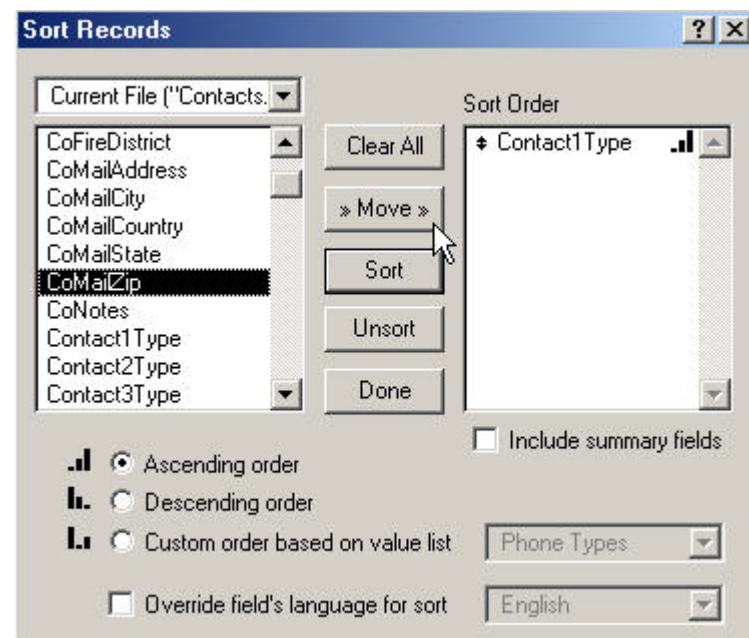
Sort Records

?

Current File ("Contacts.

CoFireDistrict
CoMailAddress
CoMailCity
CoMailCountry
CoMailState
CoMailZip
CoNotes
Contact1Type
Contact2Type
Contact3Type

Clear All

» Move »

Sort

Unsort

Done

Sort Order

Contact1Type

Include summary fields

Ascending order

Descending order

Custom order based on value list

Phone Types

Override field's language for sort

English